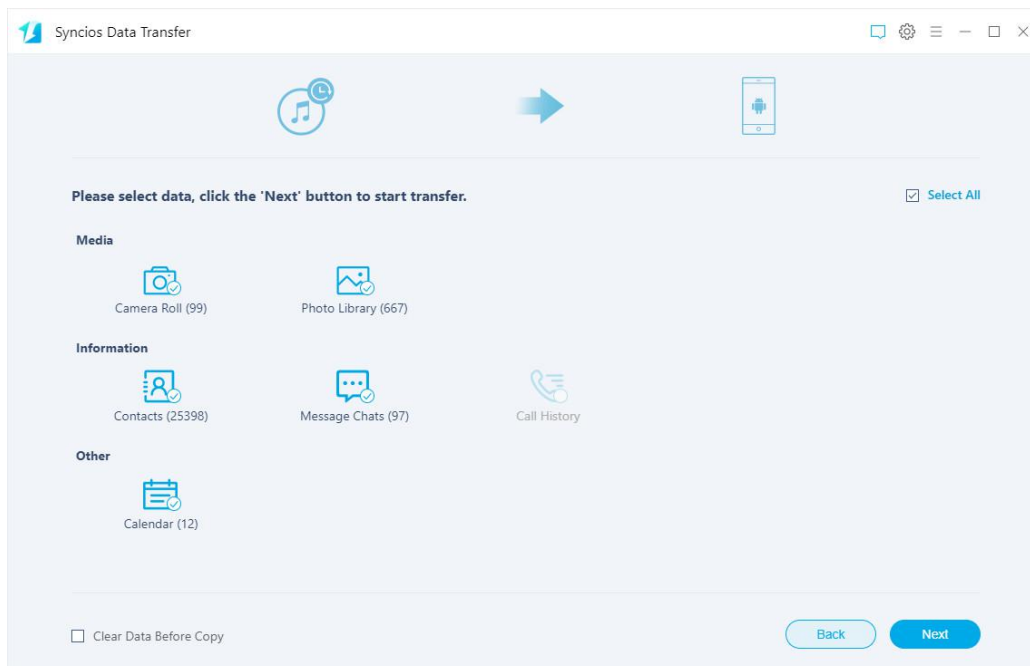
Syncios Data Transfer

Please select data, click the 'Next' button to start transfer.

Select All

Media

Camera Roll (99)

Photo Library (667)

Information

Contacts (25398)

Message Chats (97)

Call History

Other

Calendar (12)

Clear Data Before Copy

Back

Next